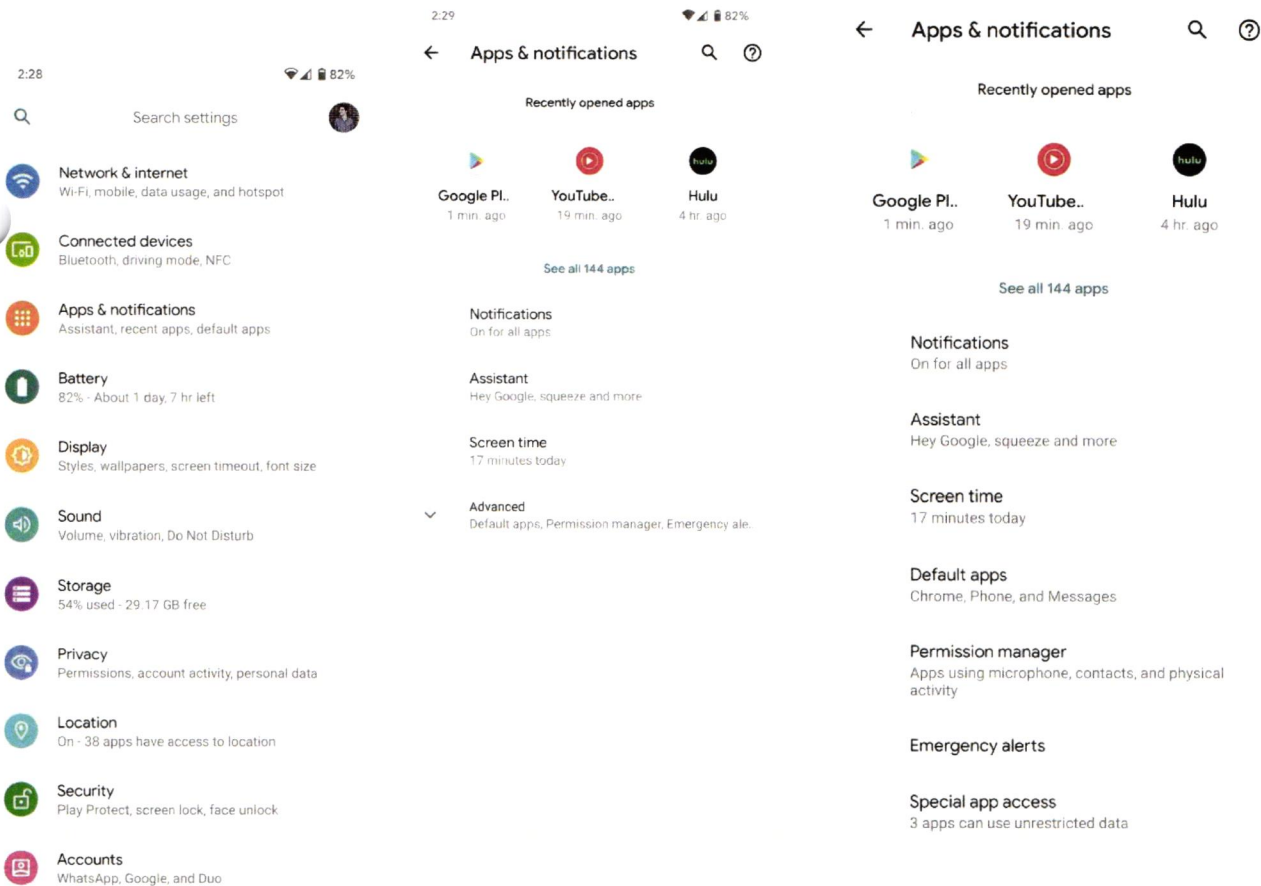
2:28

82%

Search settings

Network & internet
Wi-Fi, mobile, data usage, and hotspot

Connected devices
Bluetooth, driving mode, NFC

Apps & notifications
Assistant, recent apps, default apps

Battery
82% - About 1 day, 7 hr left

Display
Styles, wallpapers, screen timeout, font size

Sound
Volume, vibration, Do Not Disturb

Storage
54% used - 29.17 GB free

Privacy
Permissions, account activity, personal data

Location
On - 38 apps have access to location

Security
Play Protect, screen lock, face unlock

Accounts
WhatsApp, Google, and Duo

2:29

82%

Apps & notifications

Recently opened apps

Google Pl..
1 min. ago

YouTube..
19 min. ago

hulu
Hulu
4 hr. ago

See all 144 apps

Notifications
On for all apps

Assistant
Hey Google, squeeze and more

Screen time
17 minutes today

Advanced
Default apps, Permission manager, Emergency ale..

Apps & notifications

Recently opened apps

Google Pl..
1 min. ago

YouTube..
19 min. ago

hulu
Hulu
4 hr. ago

See all 144 apps

Notifications
On for all apps

Assistant
Hey Google, squeeze and more

Screen time
17 minutes today

Default apps
Chrome, Phone, and Messages

Permission manager
Apps using microphone, contacts, and physical activity

Emergency alerts

Special app access
3 apps can use unrestricted data